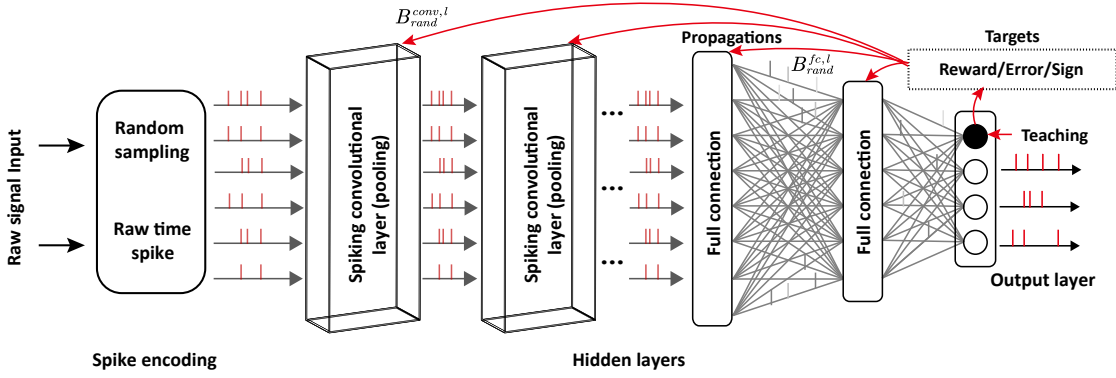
$B_{rand}^{conv,l}$

Propagations

Targets

$B_{rand}^{fc,l}$

Reward/Error/Sign

Raw signal Input

Random sampling

Raw time spike

Spiking convolutional layer (pooling)

Spiking convolutional layer (pooling)

...

...

...

Full connection

Full connection

Teaching

Output layer

Spike encoding

Hidden layers